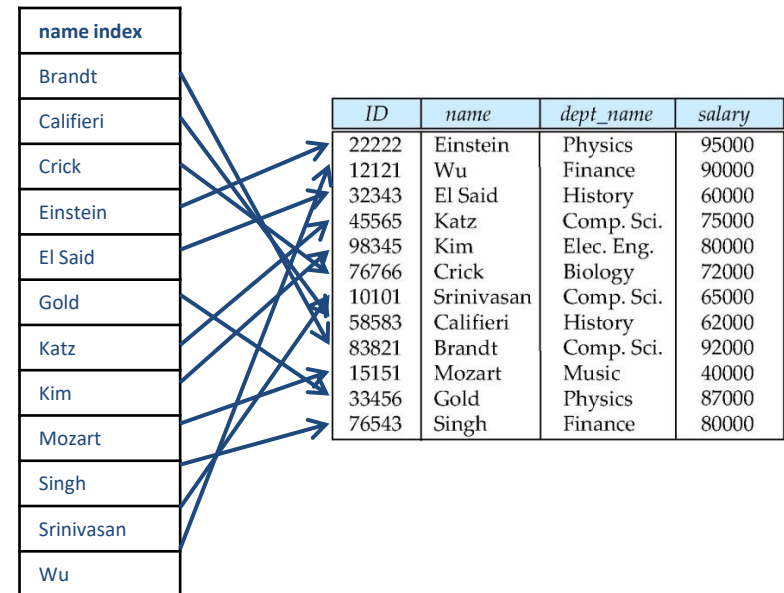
name index
Brandt
Califieri
Crick
Einstein
El Said
Gold
Katz
Kim
Mozart
Singh
Srinivasan
Wu

| ID | name | dept_name | salary |
|---|---|---|---|
| 22222 | Einstein | Physics | 95000 |
| 12121 | Wu | Finance | 90000 |
| 32343 | El Said | History | 60000 |
| 45565 | Katz | Comp. Sci. | 75000 |
| 98345 | Kim | Elec. Eng. | 80000 |
| 76766 | Crick | Biology | 72000 |
| 10101 | Srinivasan | Comp. Sci. | 65000 |
| 58583 | Califieri | History | 62000 |
| 83821 | Brandt | Comp. Sci. | 92000 |
| 15151 | Mozart | Music | 40000 |
| 33456 | Gold | Physics | 87000 |
| 76543 | Singh | Finance | 80000 |